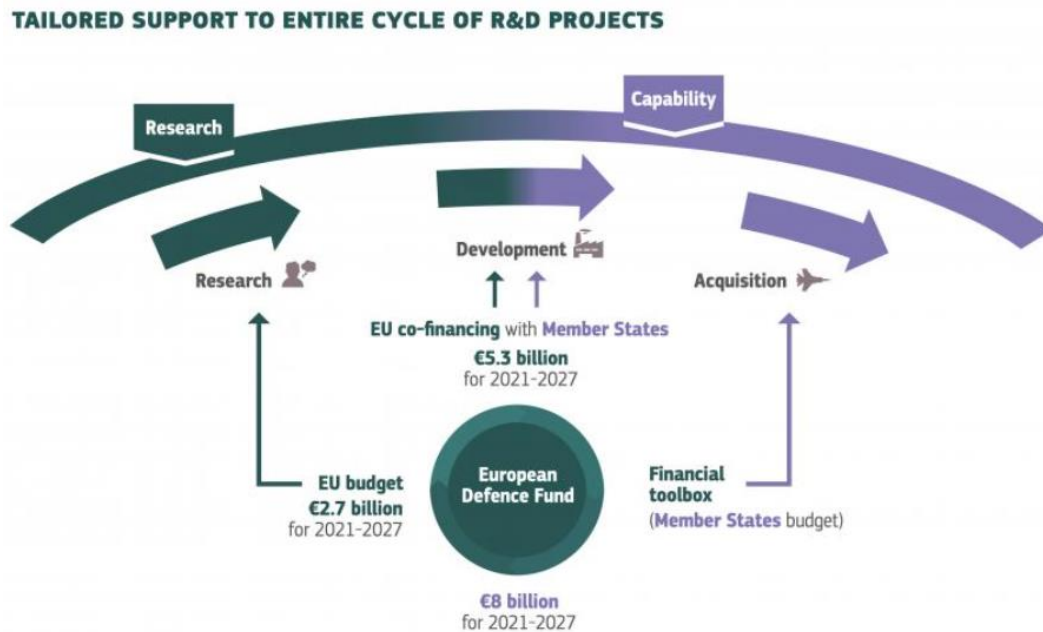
TAILORED SUPPORT TO ENTIRE CYCLE OF R&D PROJECTS

Research

Capability

Research

Development

Acquisition

EU co-financing with Member States
€5.3 billion
for 2021-2027

EU budget
€2.7 billion
for 2021-2027

European Defence Fund

Financial toolbox
(Member States budget)

€8 billion
for 2021-2027